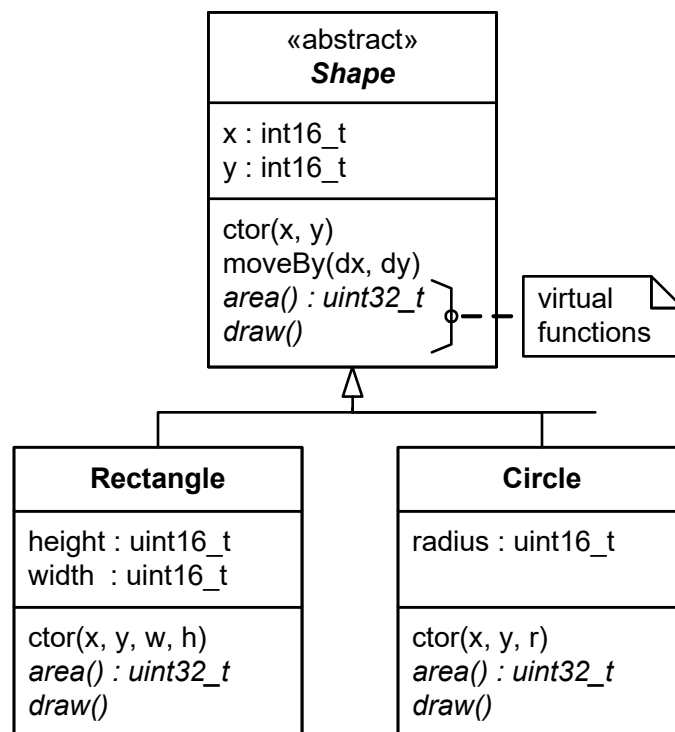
«abstract»
*Shape*

x : int16_t
y : int16_t

ctor(x, y)
moveBy(dx, dy)
*area() : uint32_t*
*draw()*

virtual functions

**Rectangle**

height : uint16_t
width : uint16_t

ctor(x, y, w, h)
*area() : uint32_t*
*draw()*

**Circle**

radius : uint16_t

ctor(x, y, r)
*area() : uint32_t*
*draw()*